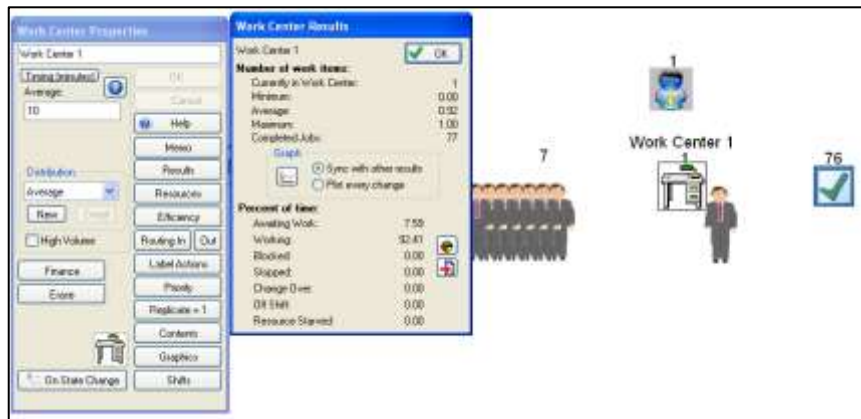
Work Center Properties

Work Center 1

Timing (minutes)

Average:

10

OK

Cancel

Help

Memo

Results

Resources

Efficiency

Routing In

Out

Label Actions

Priority

Replicate = 1

Contents

Graphics

Shifts

Distribution

Average

New

Detail

High Volume

Finance

Events

On State Change

Work Center Results

Work Center 1

OK

Number of work items:

Currently in Work Center: 1

Minimum: 0.00

Average: 0.92

Maximum: 1.00

Completed Jobs: 77

Graph

Sync with other results

Plot every change

Percent of time:

Awaiting Work: 7.59

Working: 92.41

Blocked: 0.00

Stopped: 0.00

Change Over: 0.00

Off Shift: 0.00

Resource Starved: 0.00

7

1

Work Center 1

1

76